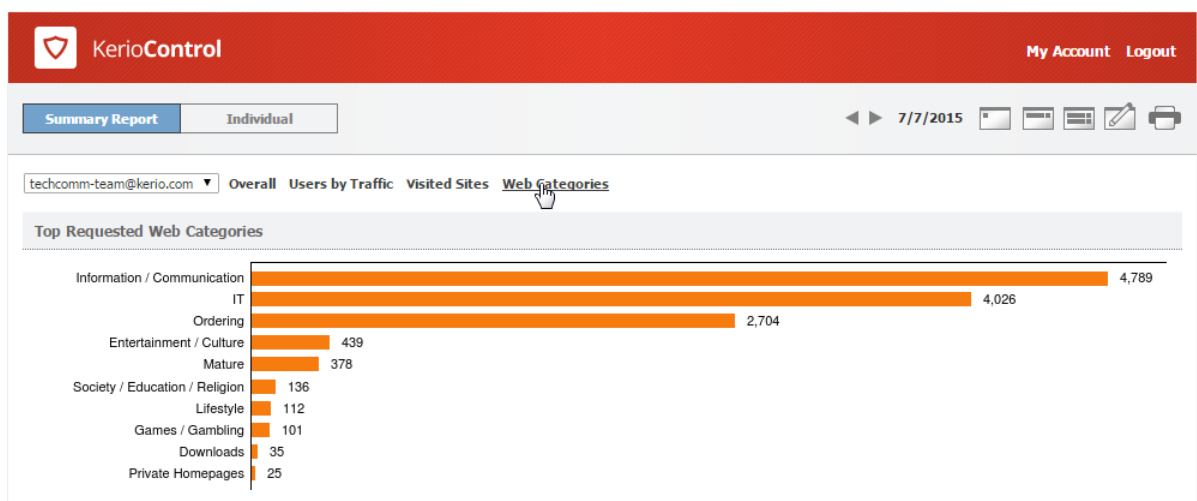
KerioControl

My Account Logout

Summary Report Individual

7/7/2015

techcomm-team@kerio.com Overall Users by Traffic Visited Sites Web Categories

Top Requested Web Categories

Information / Communication 4,789
IT 4,026
Ordering 2,704
Entertainment / Culture 439
Mature 378
Society / Education / Religion 136
Lifestyle 112
Games / Gambling 101
Downloads 35
Private Homepages 25